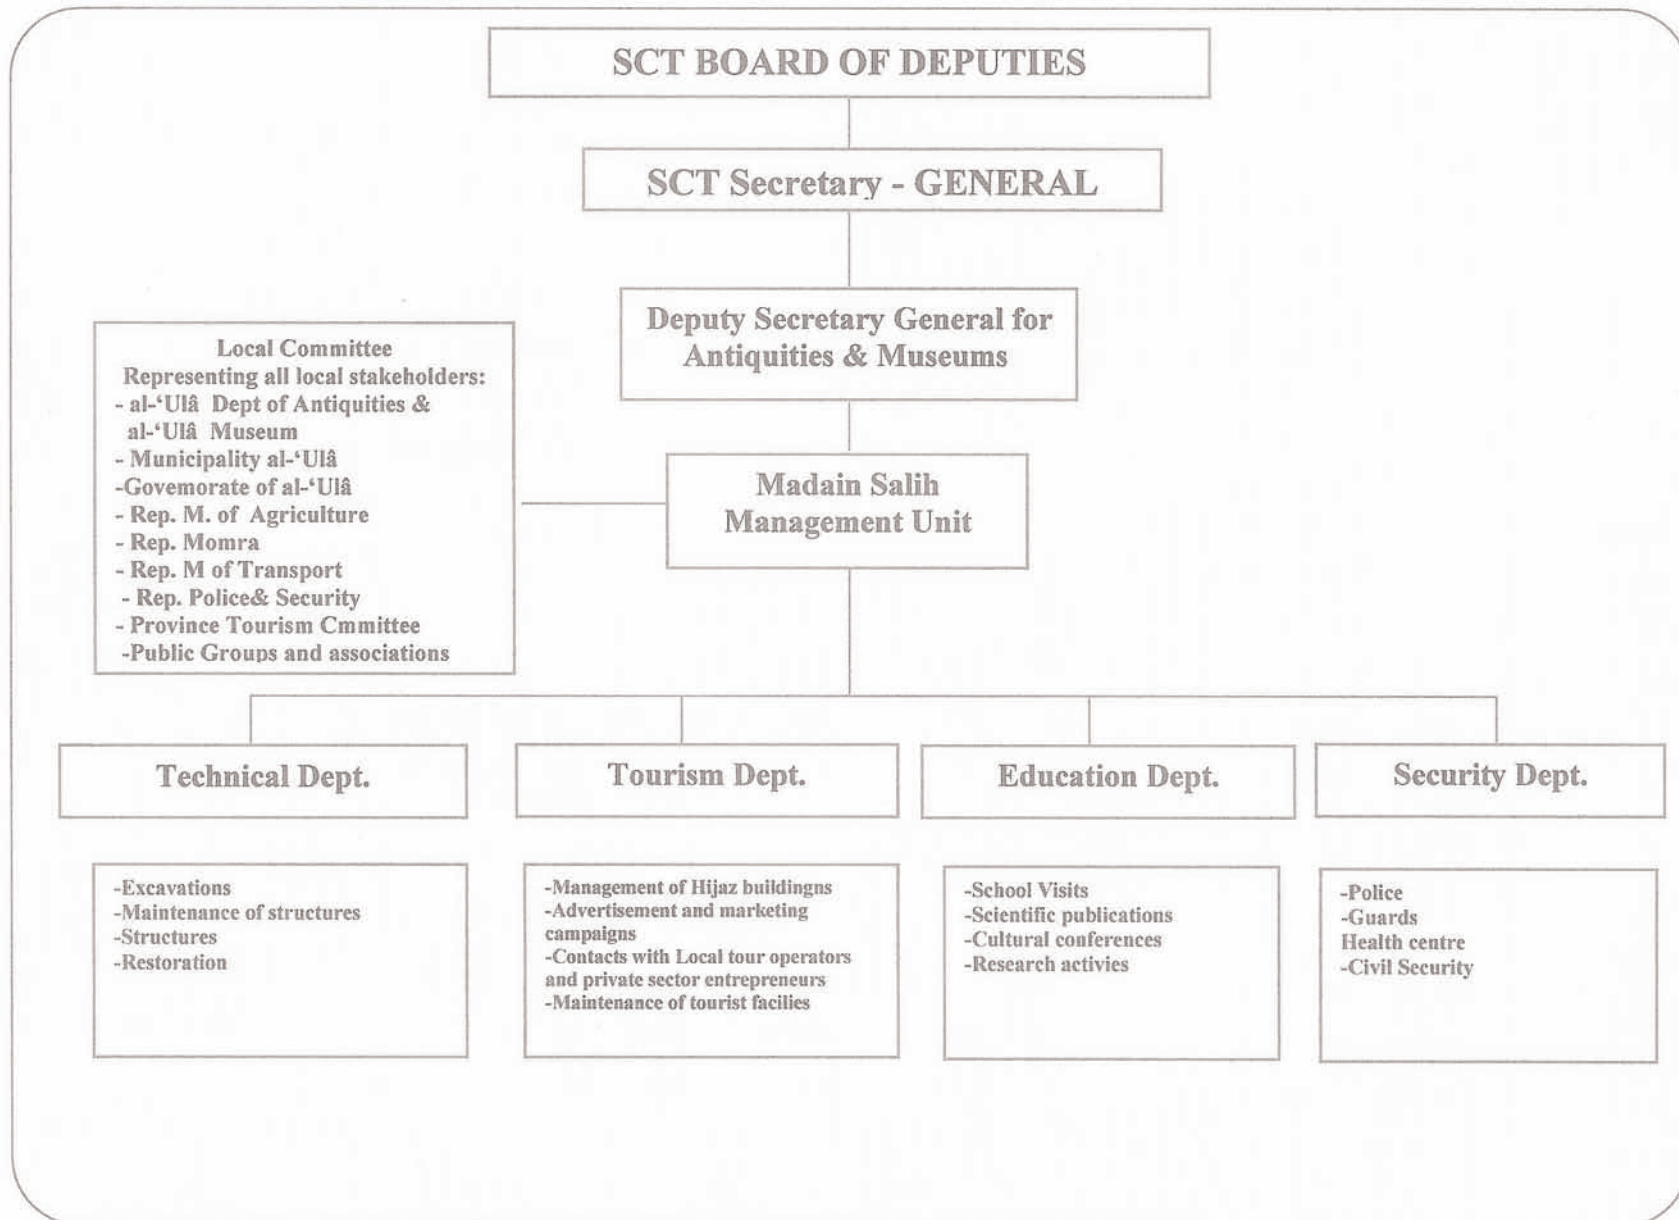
SCT BOARD OF DEPUTIES

SCT Secretary - GENERAL

Deputy Secretary General for Antiquities & Museums

Local Committee
Representing all local stakeholders:
- al-'Ulâ Dept of Antiquities & al-'Ulâ Museum
- Municipality al-'Ulâ
-Govemorate of al-'Ulâ
- Rep. M. of Agriculture
- Rep. Momra
- Rep. M of Transport
- Rep. Police& Security
- Province Tourism Cmmittee
-Public Groups and associations

Madain Salih Management Unit

Technical Dept.

Tourism Dept.

Education Dept.

Security Dept.

-Excavations
-Maintenance of structures
-Structures
-Restoration

-Management of Hijaz buildingns
-Advertisement and marketing campaigns
-Contacts with Local tour operators and private sector entrepreneurs
-Maintenance of tourist facilies

-School Visits
-Scientific publications
-Cultural conferences
-Research activies

-Police
-Guards
Health centre
-Civil Security